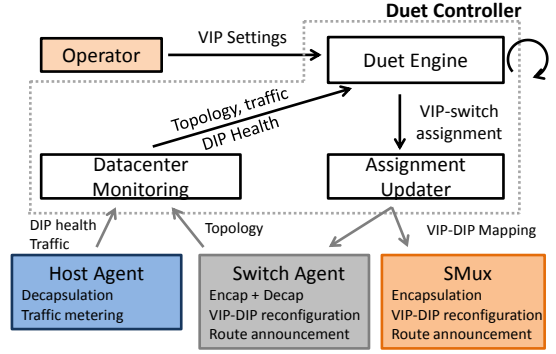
Duet Controller

Operator

VIP Settings

Duet Engine

Topology, traffic
DIP Health

VIP-switch assignment

Datacenter Monitoring

Assignment Updater

DIP health
Traffic

Topology

VIP-DIP Mapping

Host Agent
Decapsulation
Traffic metering

Switch Agent
Encap + Decap
VIP-DIP reconfiguration
Route announcement

SMux
Encapsulation
VIP-DIP reconfiguration
Route announcement